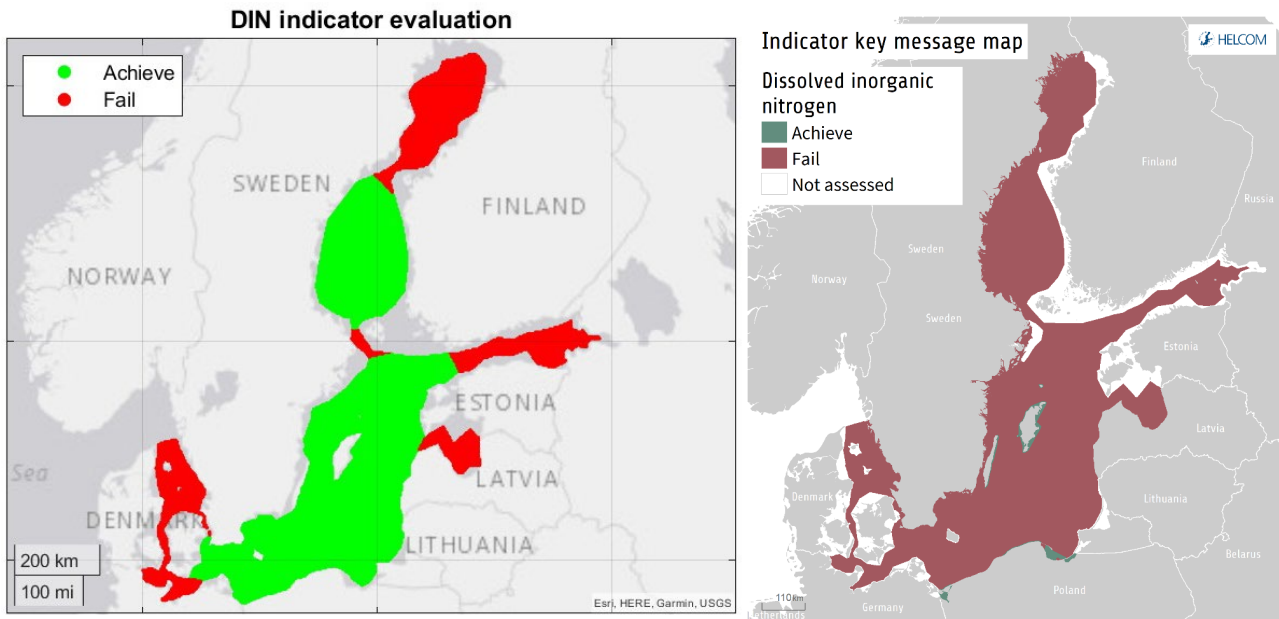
DIN indicator evaluation

Achieve
Fail

SWEDEN
FINLAND
NORWAY
ESTONIA
LATVIA
Sea
DENMARK
LITHUANIA
200 km
100 mi
Esri, HERE, Garmin, USGS

Indicator key message map
HELCOM
Dissolved inorganic nitrogen
Achieve
Fail
Not assessed

Finland
Russia
Sweden
Norway
Sweden
Estonia
Latvia
Denmark
Lithuania
Belarus
Poland
Germany
110 km
Leaflet